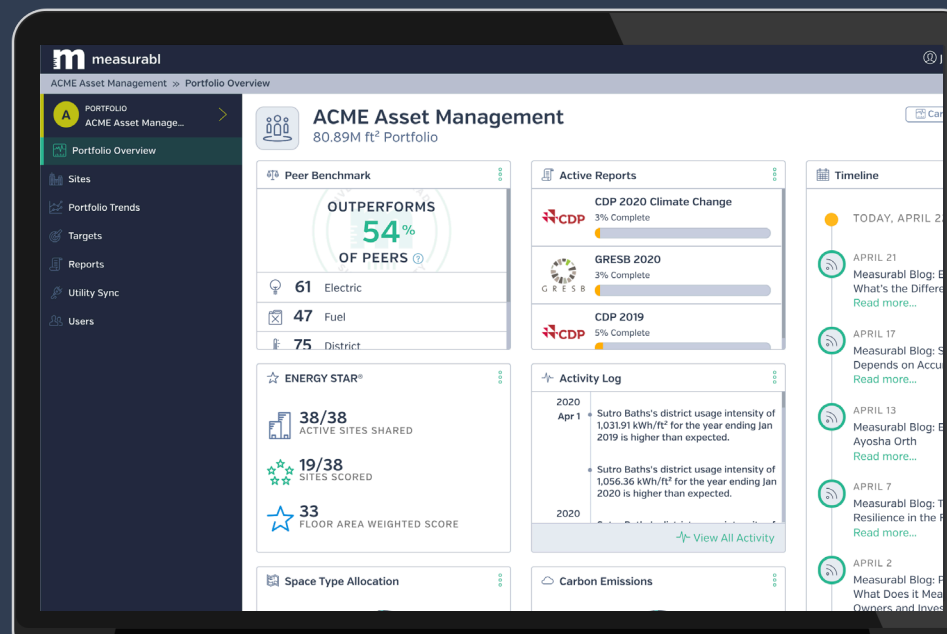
measurabl

ACME Asset Management » Portfolio Overview

A PORTFOLIO
ACME Asset Manage...

Portfolio Overview
Sites
Portfolio Trends
Targets
Reports
Utility Sync
Users

ACME Asset Management
80.89M ft² Portfolio

Ca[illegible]

Peer Benchmark

OUTPERFORMS
54%
OF PEERS

61 Electric
47 Fuel
75 District

Active Reports

CDP
CDP 2020 Climate Change
3% Complete

GRESB
GRESB 2020
3% Complete

CDP
CDP 2019
5% Complete

Timeline

TODAY, APRIL 2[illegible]

APRIL 21
Measurabl Blog: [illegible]
What's the Differe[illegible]
Read more...

APRIL 17
Measurabl Blog: S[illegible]
Depends on Accu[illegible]
Read more...

APRIL 13
Measurabl Blog: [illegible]
Ayosha Orth
Read more...

APRIL 7
Measurabl Blog: T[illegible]
Resilience in the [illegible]
Read more...

APRIL 2
Measurabl Blog: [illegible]
What Does it Mea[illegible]
Owners and Inves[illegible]

ENERGY STAR®

38/38
ACTIVE SITES SHARED

19/38
SITES SCORED

33
FLOOR AREA WEIGHTED SCORE

Activity Log

2020
Apr 1
Sutro Baths's district usage intensity of 1,031.91 kWh/ft² for the year ending Jan 2019 is higher than expected.

Sutro Baths's district usage intensity of 1,056.36 kWh/ft² for the year ending Jan 2020 is higher than expected.

2020
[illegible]

View All Activity

Space Type Allocation

Carbon Emissions